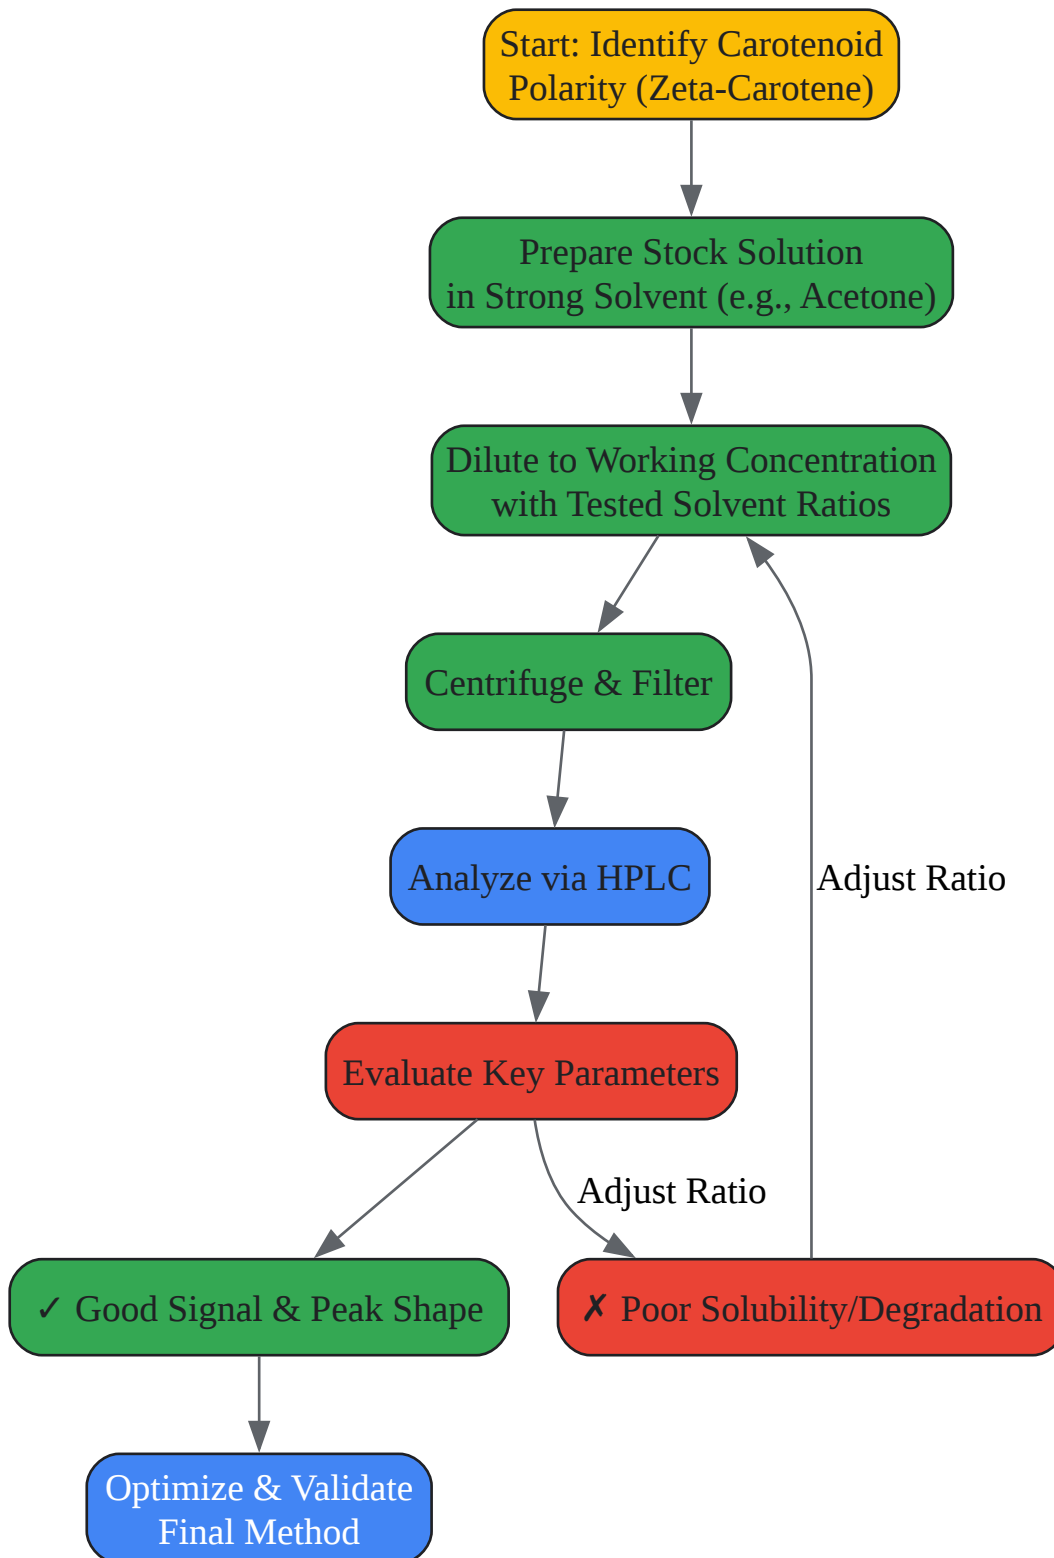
Start: Identify Carotenoid Polarity (Zeta-Carotene)

Prepare Stock Solution in Strong Solvent (e.g., Acetone)

Dilute to Working Concentration with Tested Solvent Ratios

Centrifuge & Filter

Analyze via HPLC

Adjust Ratio

Evaluate Key Parameters

Adjust Ratio

✓ Good Signal & Peak Shape

✗ Poor Solubility/Degradation

Optimize & Validate Final Method